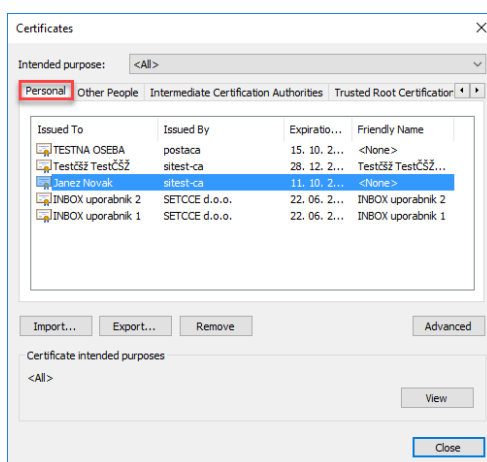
Certificates

Intended purpose: <All>

Personal | Other People | Intermediate Certification Authorities | Trusted Root Certification

| Issued To | Issued By | Expiratio... | Friendly Name |
|---|---|---|---|
| TESTNA OSEBA | postaca | 15. 10. 2... | <None> |
| Testčšž TestČŠŽ | sitest-ca | 28. 12. 2... | Testčšž TestČŠŽ... |
| Janez Novak | sitest-ca | 11. 10. 2... | <None> |
| INBOX uporabnik 2 | SETCCE d.o.o. | 22. 06. 2... | INBOX uporabnik 2 |
| INBOX uporabnik 1 | SETCCE d.o.o. | 22. 06. 2... | INBOX uporabnik 1 |

Import... Export... Remove Advanced

Certificate intended purposes

<All>

View

Close